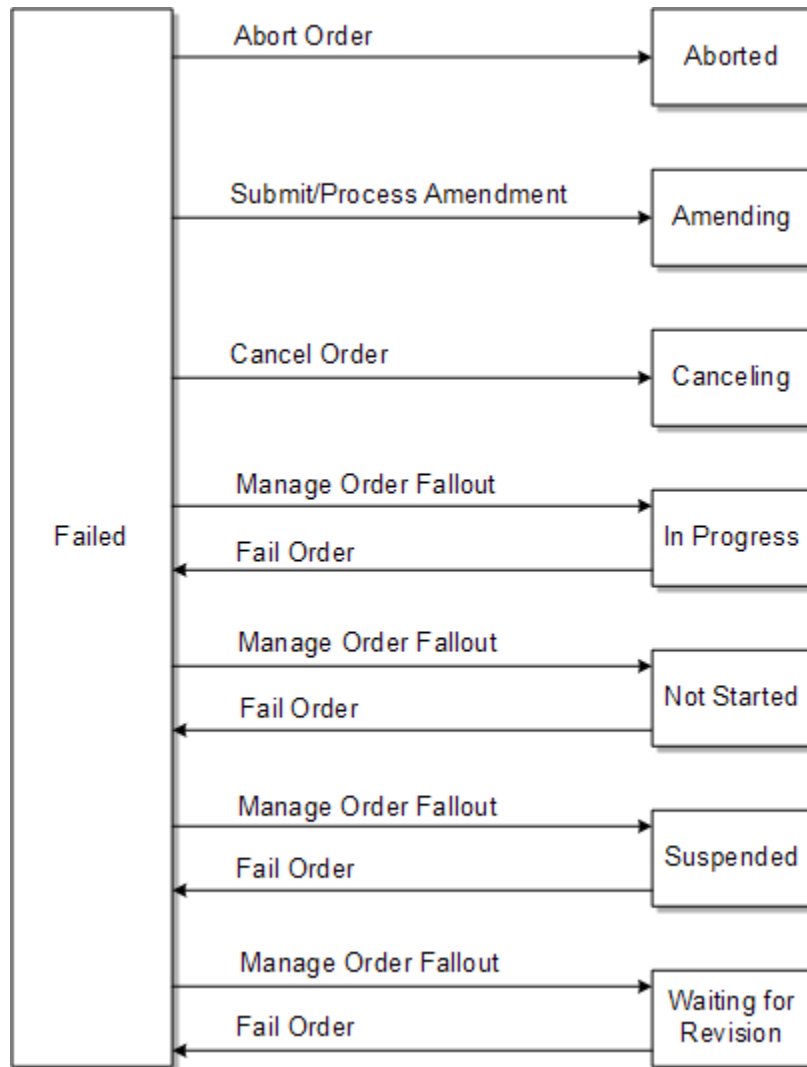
Failed

Abort Order

Aborted

Submit/Process Amendment

Amending

Cancel Order

Canceling

Manage Order Fallout

Fail Order

In Progress

Manage Order Fallout

Fail Order

Not Started

Manage Order Fallout

Fail Order

Suspended

Manage Order Fallout

Fail Order

Waiting for Revision